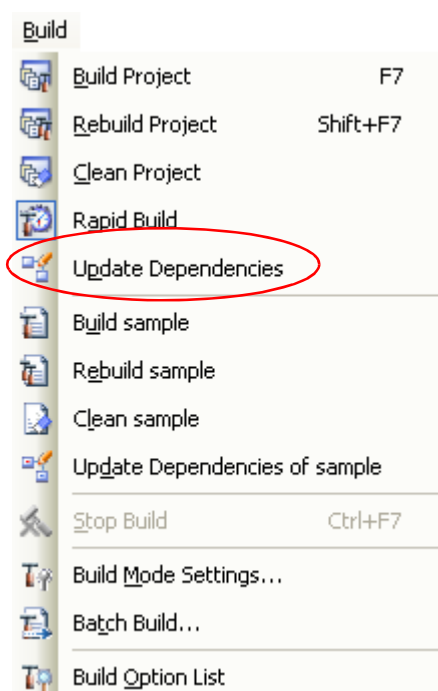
Build

Build Project F7

Rebuild Project Shift+F7

Clean Project

Rapid Build

Update Dependencies

Build sample

Rebuild sample

Clean sample

Update Dependencies of sample

Stop Build Ctrl+F7

Build Mode Settings...

Batch Build...

Build Option List